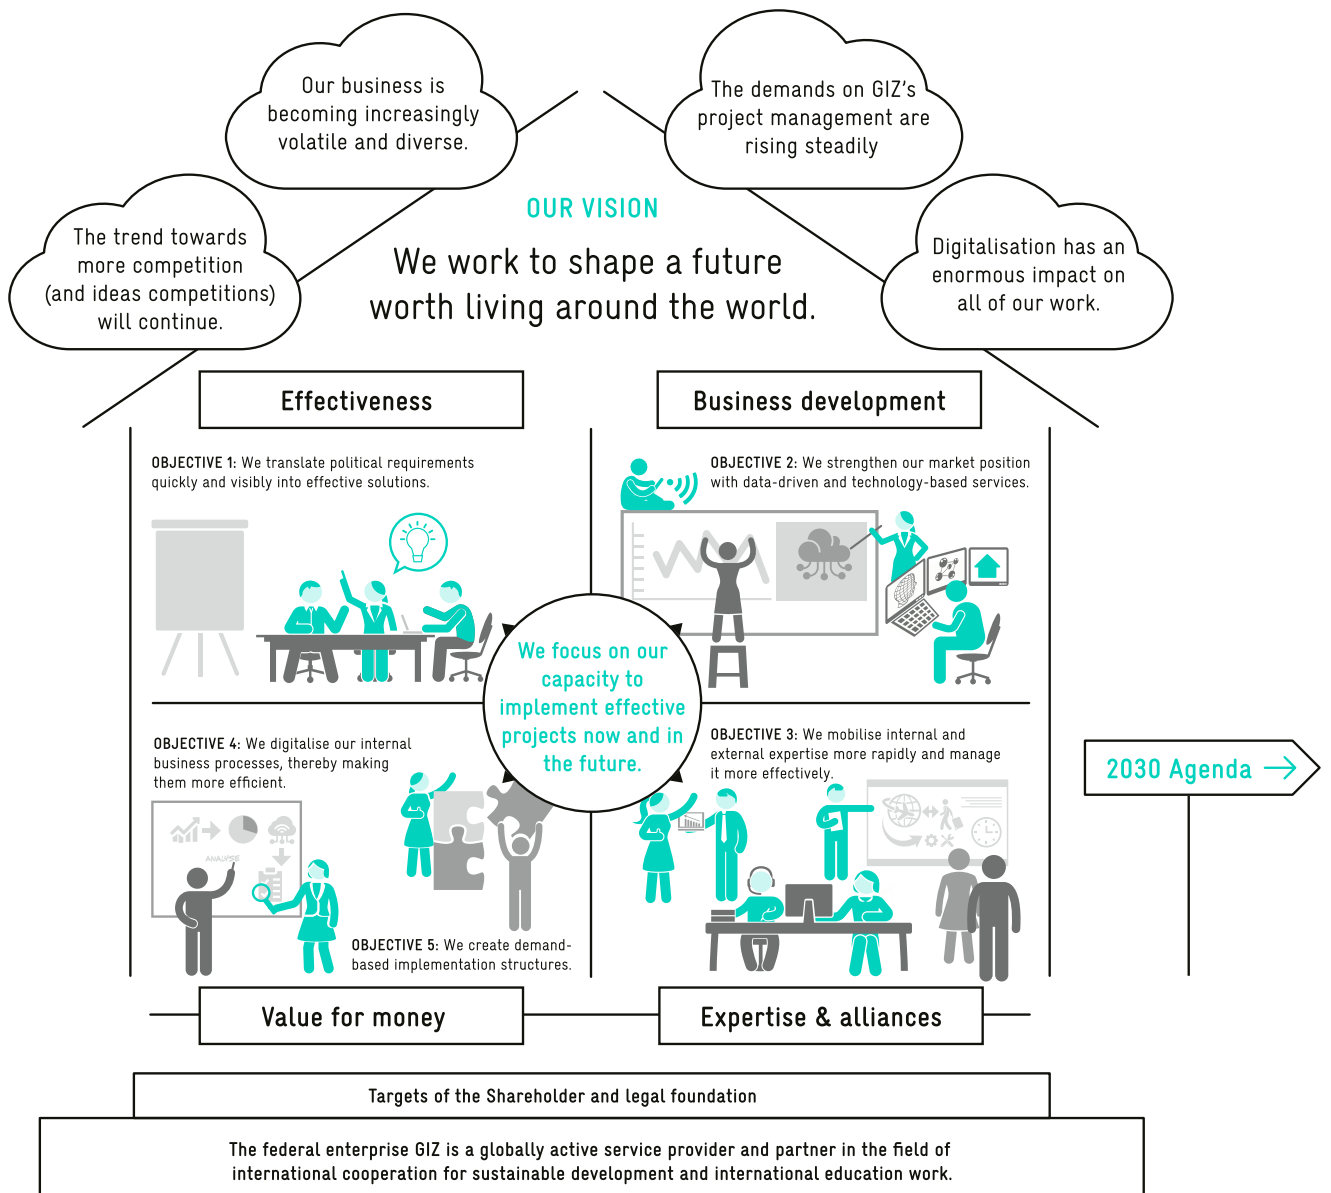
Our business is becoming increasingly volatile and diverse.

The demands on GIZ's project management are rising steadily

The trend towards more competition (and ideas competitions) will continue.

OUR VISION

We work to shape a future worth living around the world.

Digitalisation has an enormous impact on all of our work.

Effectiveness

Business development

OBJECTIVE 1: We translate political requirements quickly and visibly into effective solutions.

OBJECTIVE 2: We strengthen our market position with data-driven and technology-based services.

We focus on our capacity to implement effective projects now and in the future.

OBJECTIVE 4: We digitalise our internal business processes, thereby making them more efficient.

ANALYSE

OBJECTIVE 3: We mobilise internal and external expertise more rapidly and manage it more effectively.

2030 Agenda

OBJECTIVE 5: We create demand-based implementation structures.

Value for money

Expertise & alliances

Targets of the Shareholder and legal foundation

The federal enterprise GIZ is a globally active service provider and partner in the field of international cooperation for sustainable development and international education work.